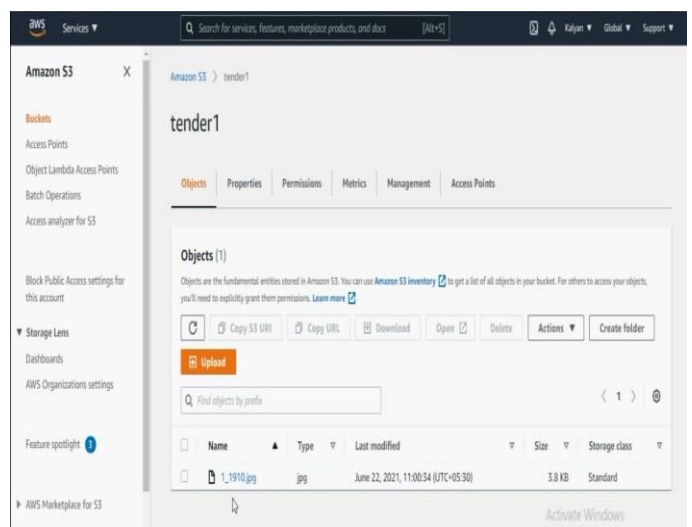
aws Services ▼

Search for services, features, marketplace products, and docs [Alt+S]

Kalyan ▼ Global ▼ Support ▼

Amazon S3 X

Buckets
Access Points
Object Lambda Access Points
Batch Operations
Access analyzer for S3

Block Public Access settings for this account

▼ Storage Lens
Dashboards
AWS Organizations settings

Feature spotlight 3

▶ AWS Marketplace for S3

Amazon S3 > tender1

tender1

Objects Properties Permissions Metrics Management Access Points

Objects (1)

Objects are the fundamental entities stored in Amazon S3. You can use Amazon S3 inventory to get a list of all objects in your bucket. For others to access your objects, you'll need to explicitly grant them permissions. Learn more

Copy S3 URI Copy URL Download Open Delete Actions ▼ Create folder

Upload

Find objects by prefix

< 1 >

| | Name | Type | Last modified | Size | Storage class |
|---|---|---|---|---|---|
| | 1_1910.jpg | jpg | June 22, 2021, 11:00:34 (UTC+05:30) | 3.8 KB | Standard |

Activate Windows